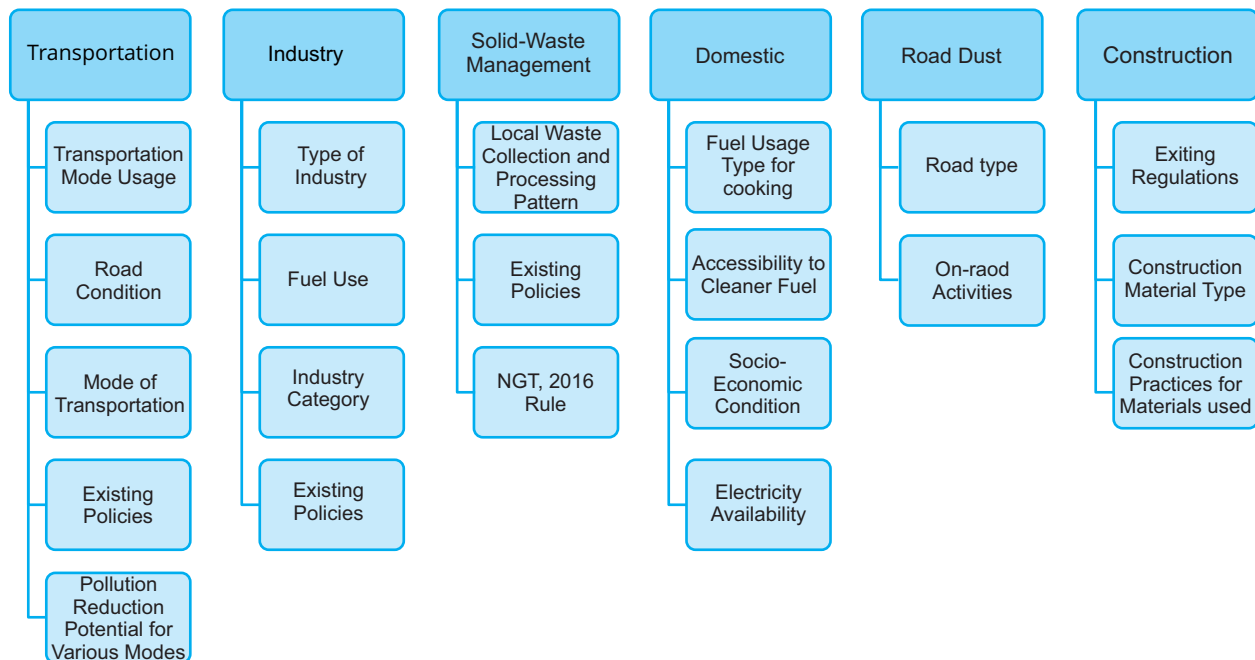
Transportation

Transportation Mode Usage

Road Condition

Mode of Transportation

Existing Policies

Pollution Reduction Potential for Various Modes

Industry

Type of Industry

Fuel Use

Industry Category

Existing Policies

Solid-Waste Management

Local Waste Collection and Processing Pattern

Existing Policies

NGT, 2016 Rule

Domestic

Fuel Usage Type for cooking

Accessibility to Cleaner Fuel

Socio-Economic Condition

Electricity Availability

Road Dust

Road type

On-raod Activities

Construction

Exiting Regulations

Construction Material Type

Construction Practices for Materials used